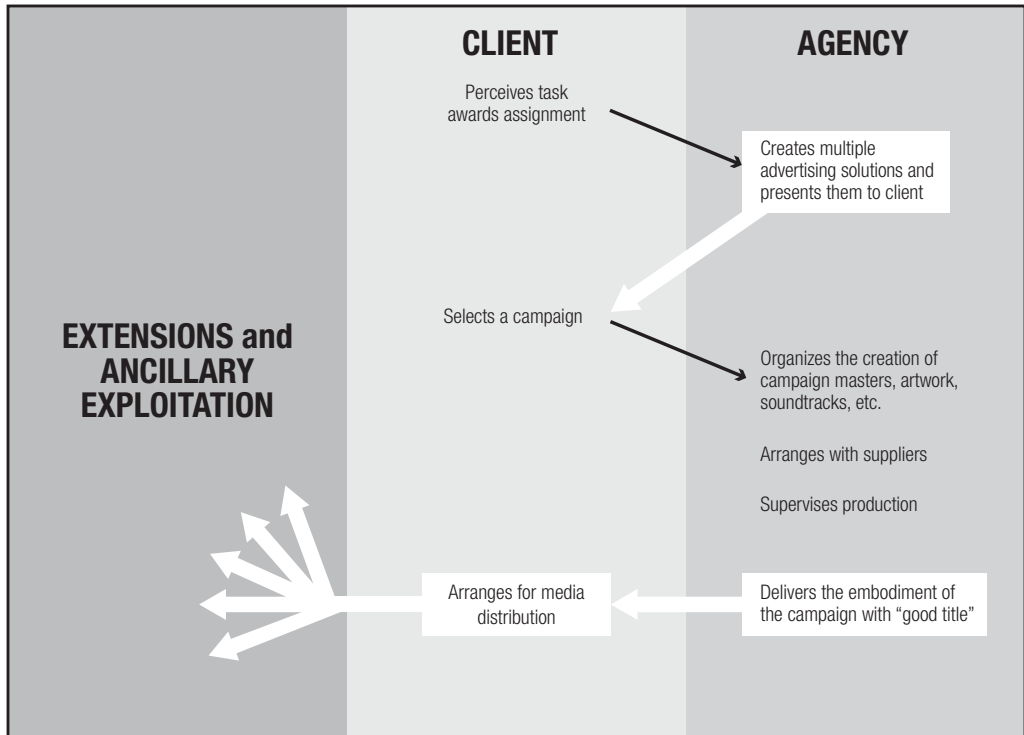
CLIENT

AGENCY

Perceives task awards assignment

Creates multiple advertising solutions and presents them to client

EXTENSIONS and ANCILLARY EXPLOITATION

Selects a campaign

Organizes the creation of campaign masters, artwork, soundtracks, etc.

Arranges with suppliers

Supervises production

Arranges for media distribution

Delivers the embodiment of the campaign with "good title"